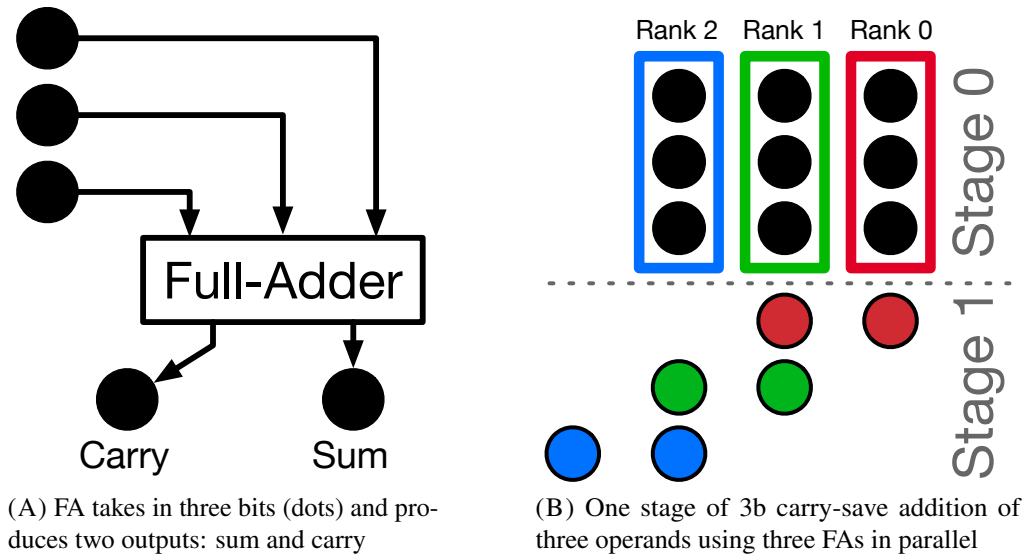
Full-Adder

Carry

Sum

(A) FA takes in three bits (dots) and produces two outputs: sum and carry

Rank 2

Rank 1

Rank 0

Stage 0

Stage 1

(B) One stage of 3b carry-save addition of three operands using three FAs in parallel